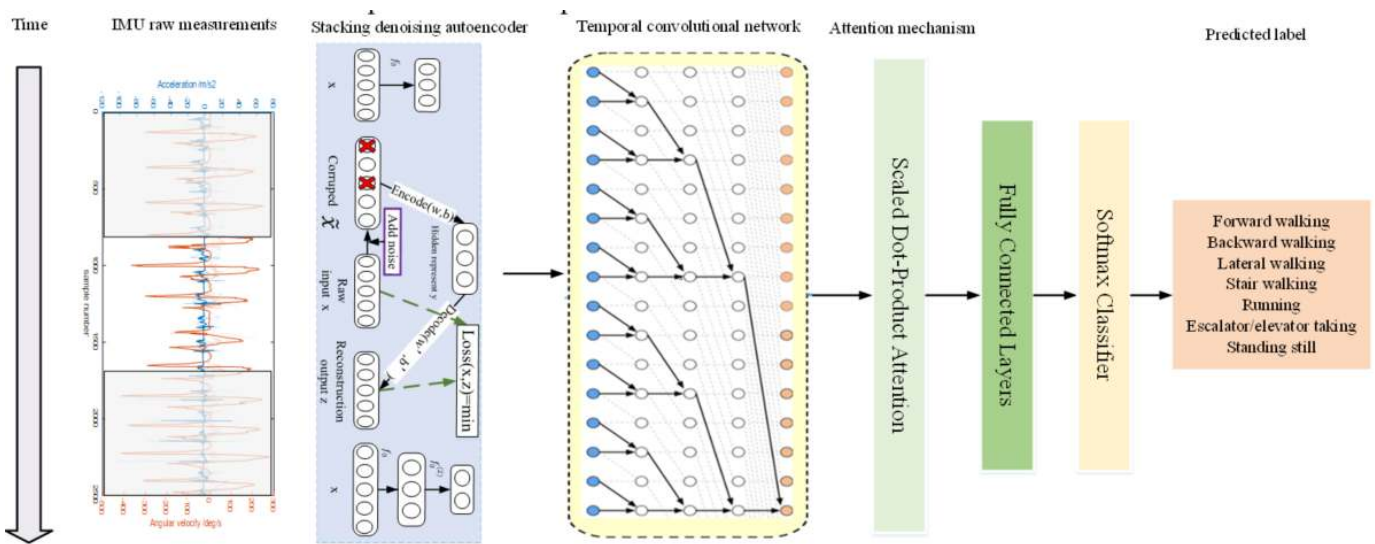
Time

IMU raw measurements

Acceleration m/s2

sample number

Angular velocity deg/s

Stacking denoising autoencoder

x

$f_\theta$

Corruped

$\tilde{x}$

Add noise

Encode(w,b)

Hidden represent y

Raw input x

Decode(w',b')

Loss(x,z)=min

Reconstruction output z

x

$f_\theta$

$f_\theta^{(2)}$

Temporal convolutional network

Attention mechanism

Scaled Dot-Product Attention

Fully Conected Layers

Softmax Classifier

Predicted label

Forward walking
Backward walking
Lateral walking
Stair walking
Running
Escalator/elevator taking
Standing still